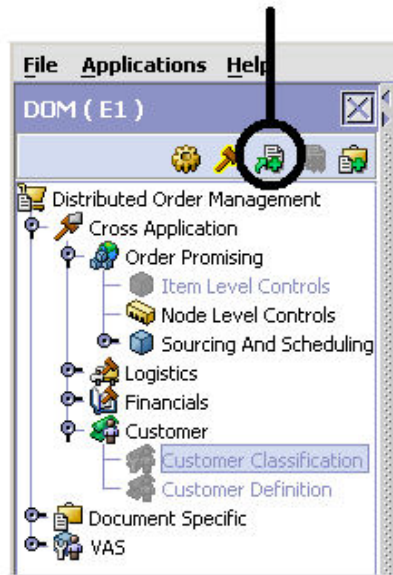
File Applications Help
DOM ( E1 )
Distributed Order Management
Cross Application
Order Promising
Item Level Controls
Node Level Controls
Sourcing And Scheduling
Logistics
Financials
Customer
Customer Classification
Customer Definition
Document Specific
VAS